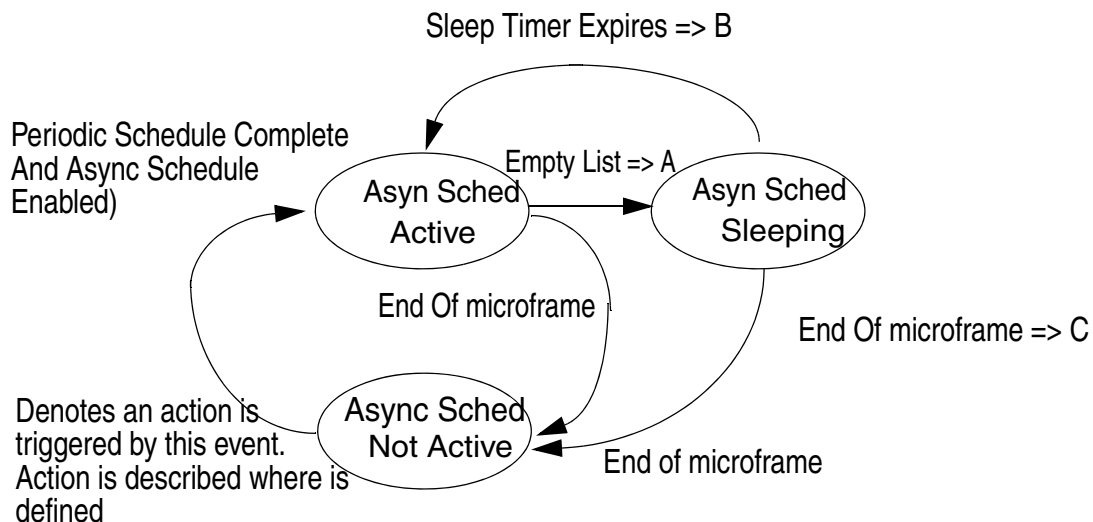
Sleep Timer Expires => B

Periodic Schedule Complete And Async Schedule Enabled)

Empty List => A

Asyn Sched Active

Asyn Sched Sleeping

End Of microframe

End Of microframe => C

Denotes an action is triggered by this event. Action is described where is defined

Async Sched Not Active

End of microframe